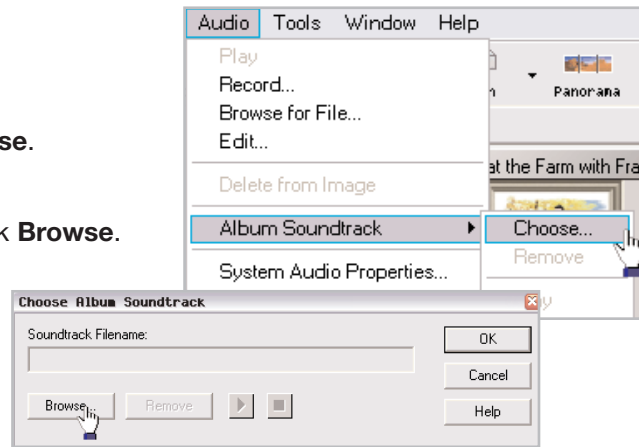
se.

k Browse.

Audio Tools Window Help

Play

Record...

Browse for File...

Edit...

Delete from Image

Album Soundtrack

System Audio Properties...

n

Panorama

at the Farm with Fra

Choose...

Remove

y

Choose Album Soundtrack

Soundtrack Filename:

OK

Cancel

Help

Browse

Remove